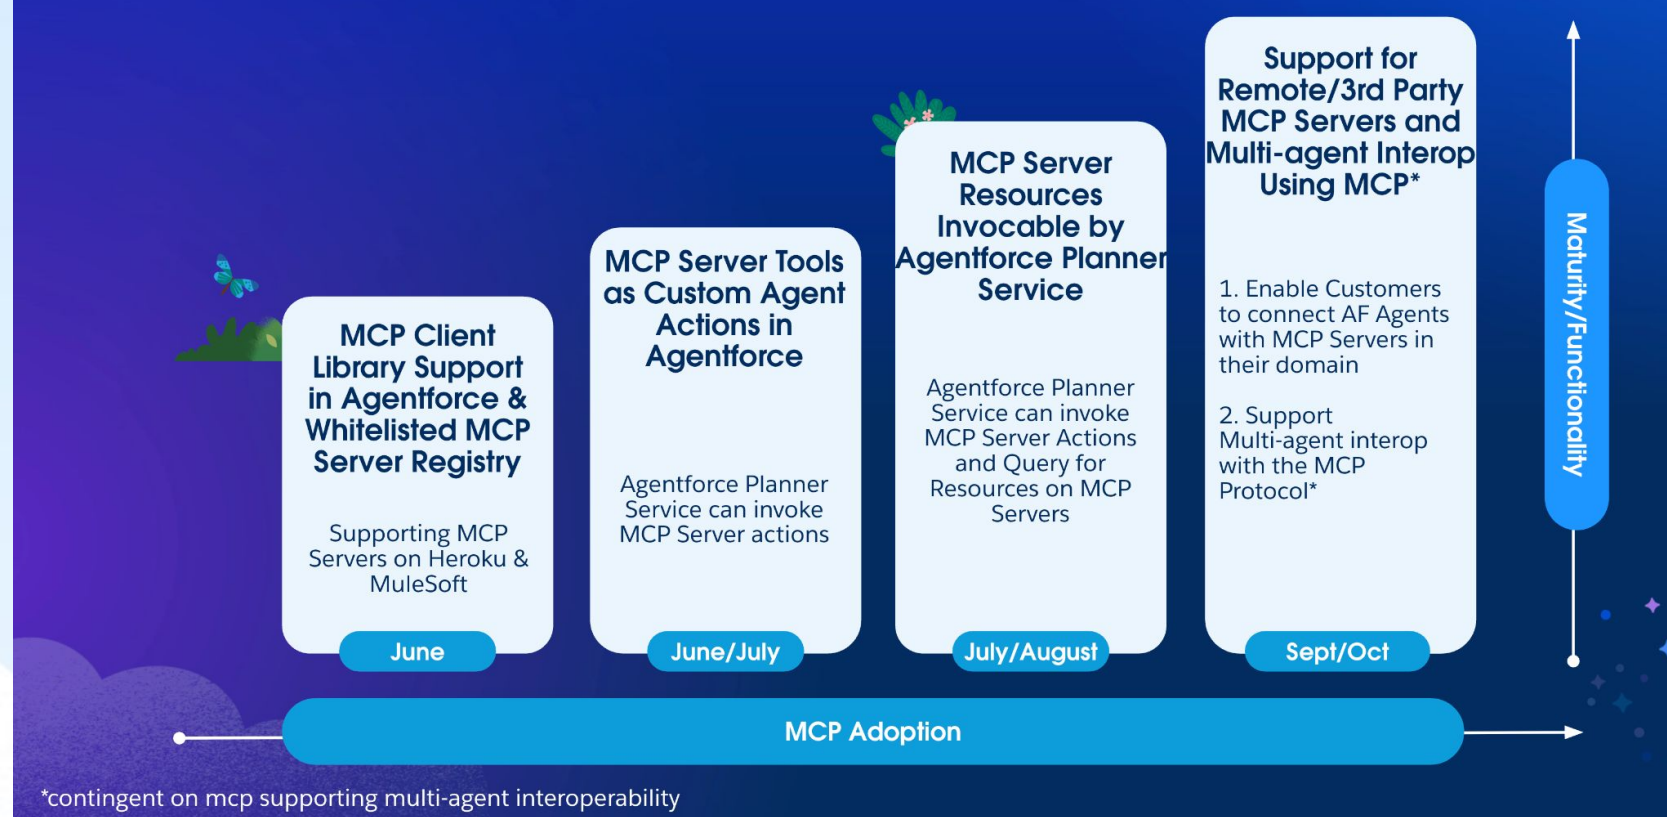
MCP Client Library Support in Agentforce & Whitelisted MCP Server Registry

Supporting MCP Servers on Heroku & MuleSoft

June

MCP Server Tools as Custom Agent Actions in Agentforce

Agentforce Planner Service can invoke MCP Server actions

June/July

MCP Server Resources Invocable by Agentforce Planner Service

Agentforce Planner Service can invoke MCP Server Actions and Query for Resources on MCP Servers

July/August

Support for Remote/3rd Party MCP Servers and Multi-agent Interop Using MCP*

1. Enable Customers to connect AF Agents with MCP Servers in their domain

2. Support Multi-agent interop with the MCP Protocol*

Sept/Oct

Maturity/Functionality

MCP Adoption

*contingent on mcp supporting multi-agent interoperability